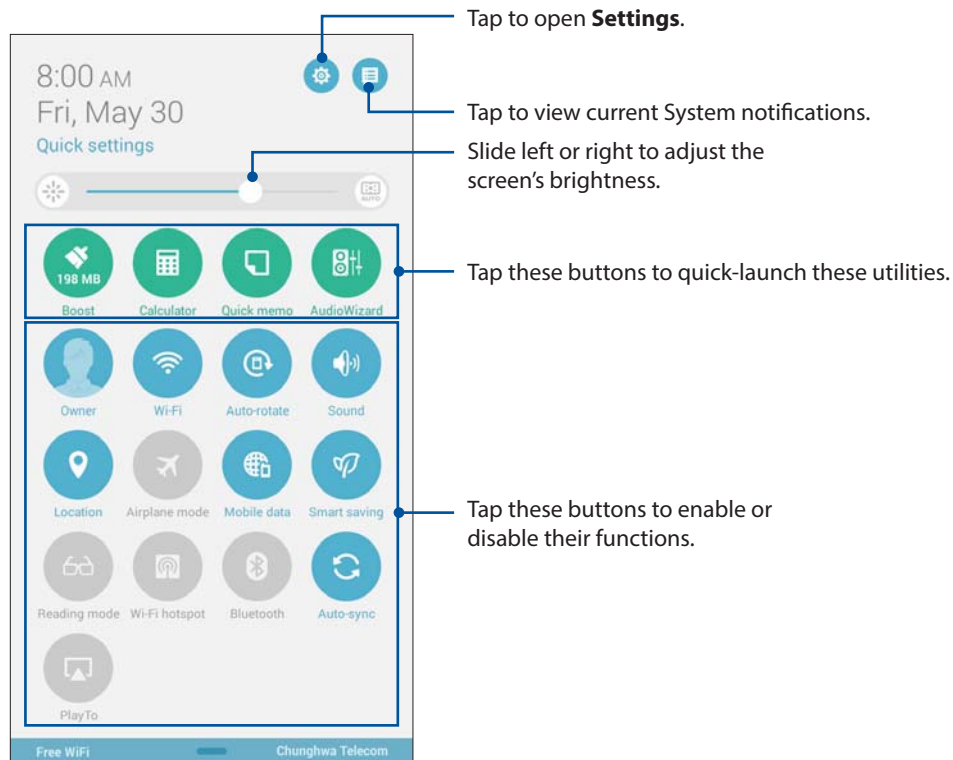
Tap to open **Settings**.

8:00 AM
Fri, May 30
Quick settings

Tap to view current System notifications.

Slide left or right to adjust the screen's brightness.

AUTO

198 MB
Boost
Calculator
Quick memo
AudioWizard

Tap these buttons to quick-launch these utilities.

Owner
Wi-Fi
Auto-rotate
Sound
Location
Airplane mode
Mobile data
Smart saving
Reading mode
Wi-Fi hotspot
Bluetooth
Auto-sync
PlayTo

Tap these buttons to enable or disable their functions.

Free WiFi
Chunghwa Telecom